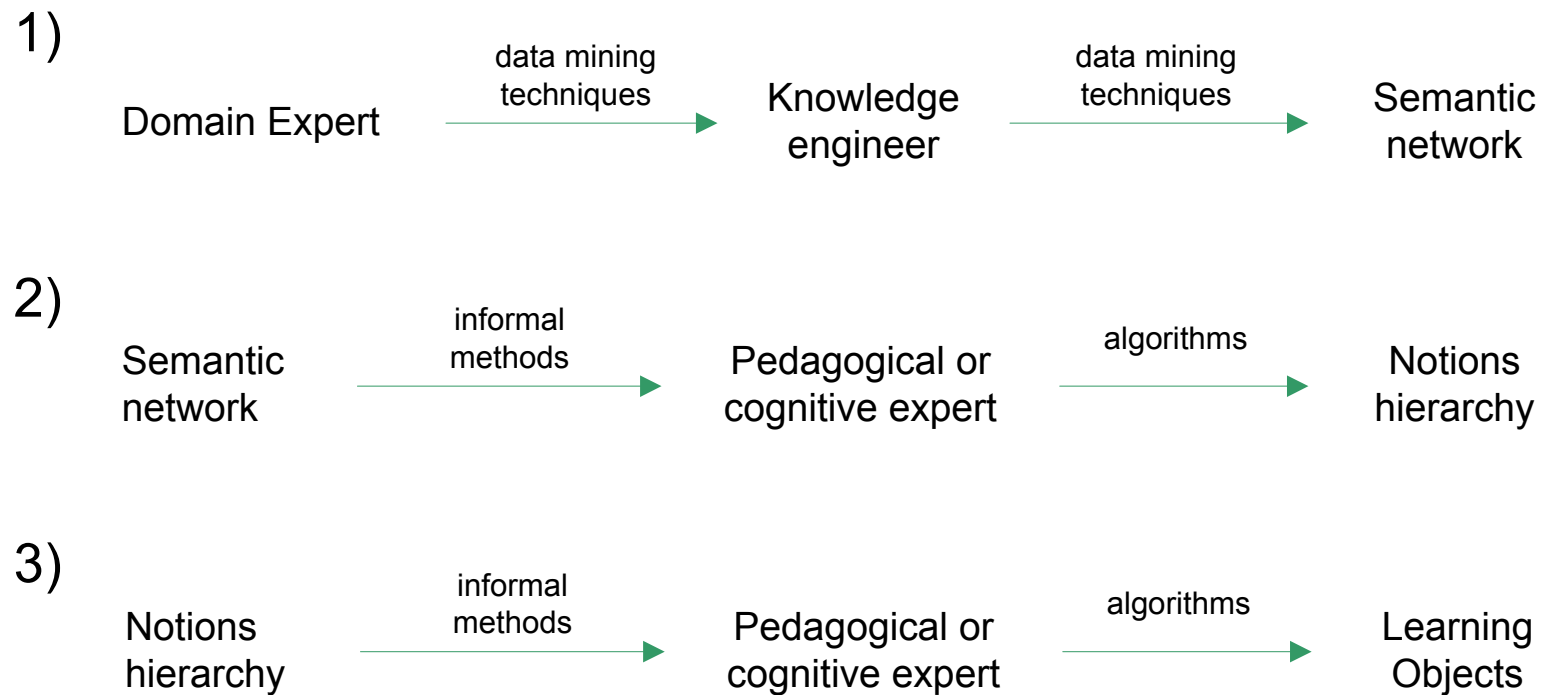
1)

Domain Expert

data mining techniques

Knowledge engineer

data mining techniques

Semantic network

2)

Semantic network

informal methods

Pedagogical or cognitive expert

algorithms

Notions hierarchy

3)

Notions hierarchy

informal methods

Pedagogical or cognitive expert

algorithms

Learning Objects